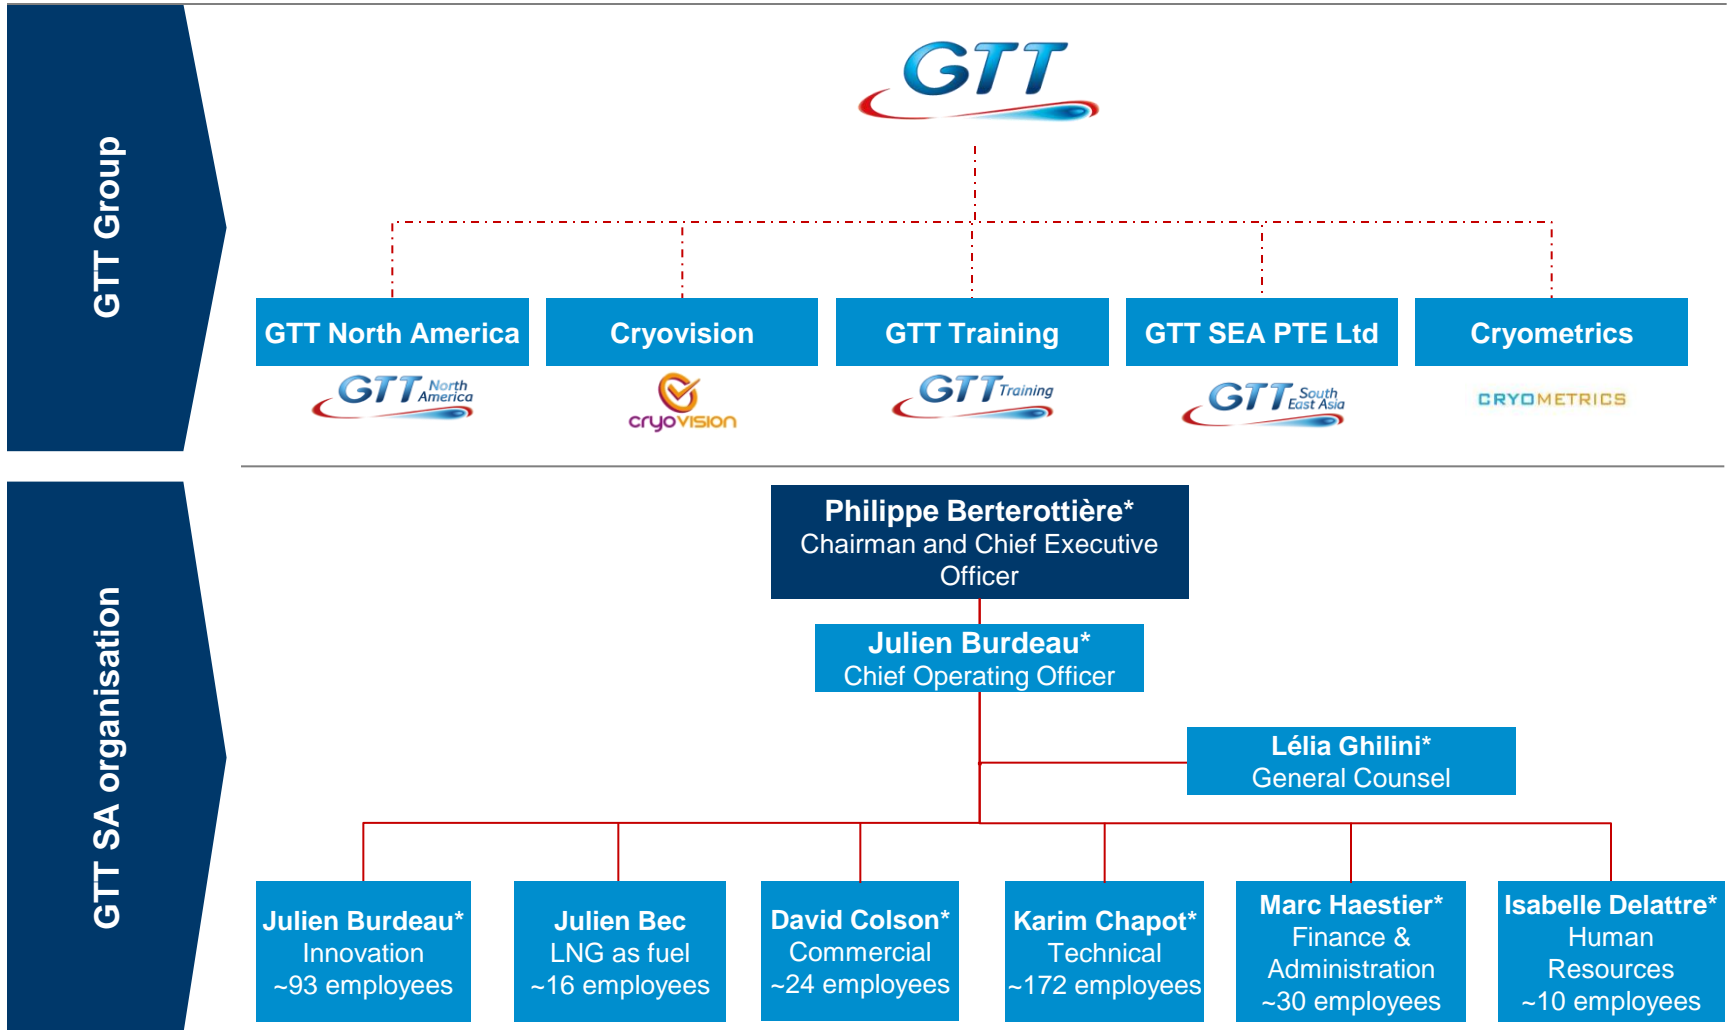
GTT Group

GTT

GTT North America
GTT North America

Cryovision
cryovision

GTT Training
GTT Training

GTT SEA PTE Ltd
GTT South East Asia

Cryometrics
CRYOMETRICS

GTT SA organisation

Philippe Berterottière*
Chairman and Chief Executive Officer

Julien Burdeau*
Chief Operating Officer

Lélia Ghilini*
General Counsel

Julien Burdeau*
Innovation
~93 employees

Julien Bec
LNG as fuel
~16 employees

David Colson*
Commercial
~24 employees

Karim Chapot*
Technical
~172 employees

Marc Haestier*
Finance & Administration
~30 employees

Isabelle Delattre*
Human Resources
~10 employees